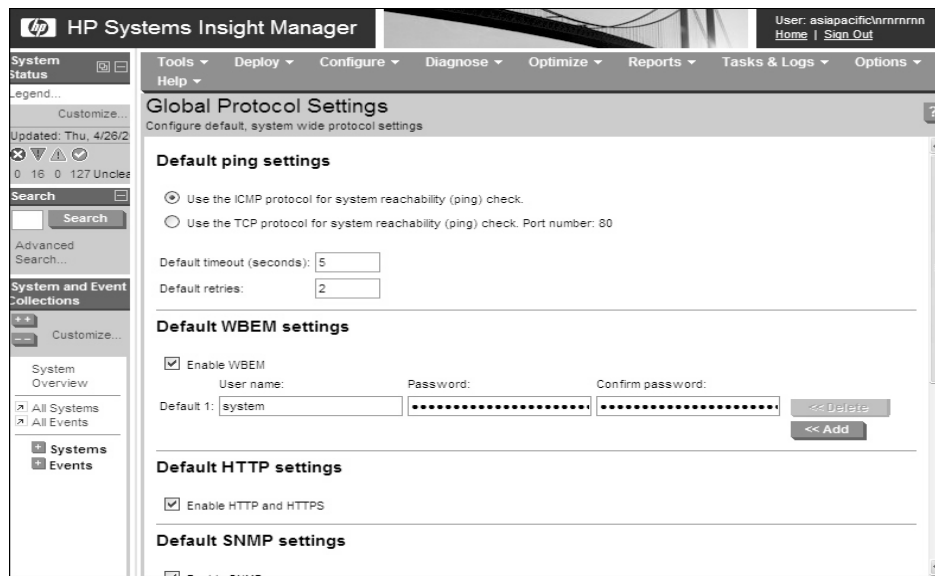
HP Systems Insight Manager

User: asiapacific\nrnrnrnn
Home | Sign Out

System Status
Legend...
Customize...
Updated: Thu, 4/26/2
0 16 0 127 Unclea

Search
Search
Advanced Search...

System and Event Collections
Customize...

System Overview
All Systems
All Events
Systems
Events

Tools ▾ Deploy ▾ Configure ▾ Diagnose ▾ Optimize ▾ Reports ▾ Tasks & Logs ▾ Options ▾ Help ▾

Global Protocol Settings
Configure default, system wide protocol settings

Default ping settings

Use the ICMP protocol for system reachability (ping) check.

Use the TCP protocol for system reachability (ping) check. Port number: 80

Default timeout (seconds): 5
Default retries: 2

Default WBEM settings

Enable WBEM

| | User name: | Password: | Confirm password: |
|---|---|---|---|
| Default 1: | system | •••••••••••••••••••••• | •••••••••••••••••••••• |

<< Delete
<< Add

Default HTTP settings

Enable HTTP and HTTPS

Default SNMP settings